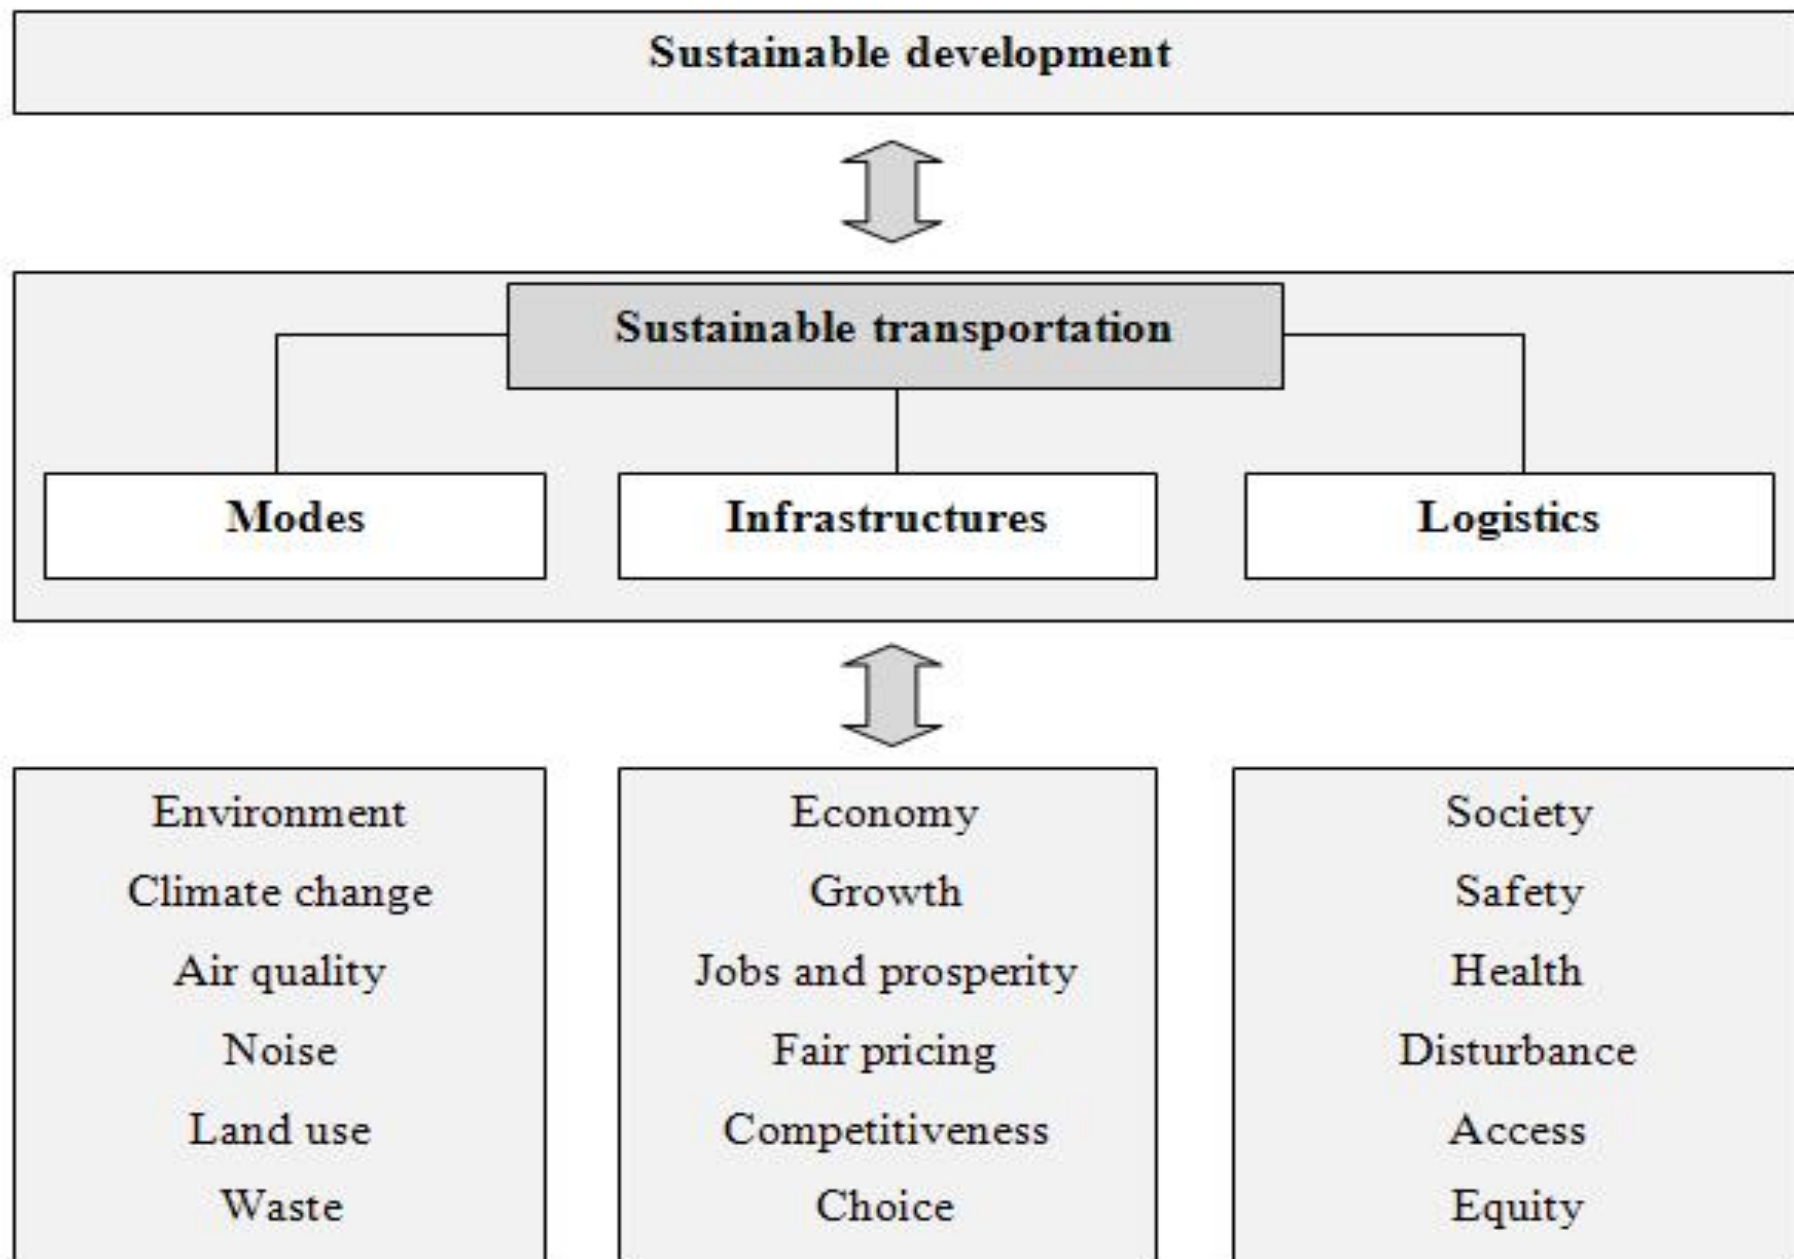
Sustainable development

Sustainable transportation

Modes

Infrastructures

Logistics

Environment
Climate change
Air quality
Noise
Land use
Waste

Economy
Growth
Jobs and prosperity
Fair pricing
Competitiveness
Choice

Society
Safety
Health
Disturbance
Access
Equity